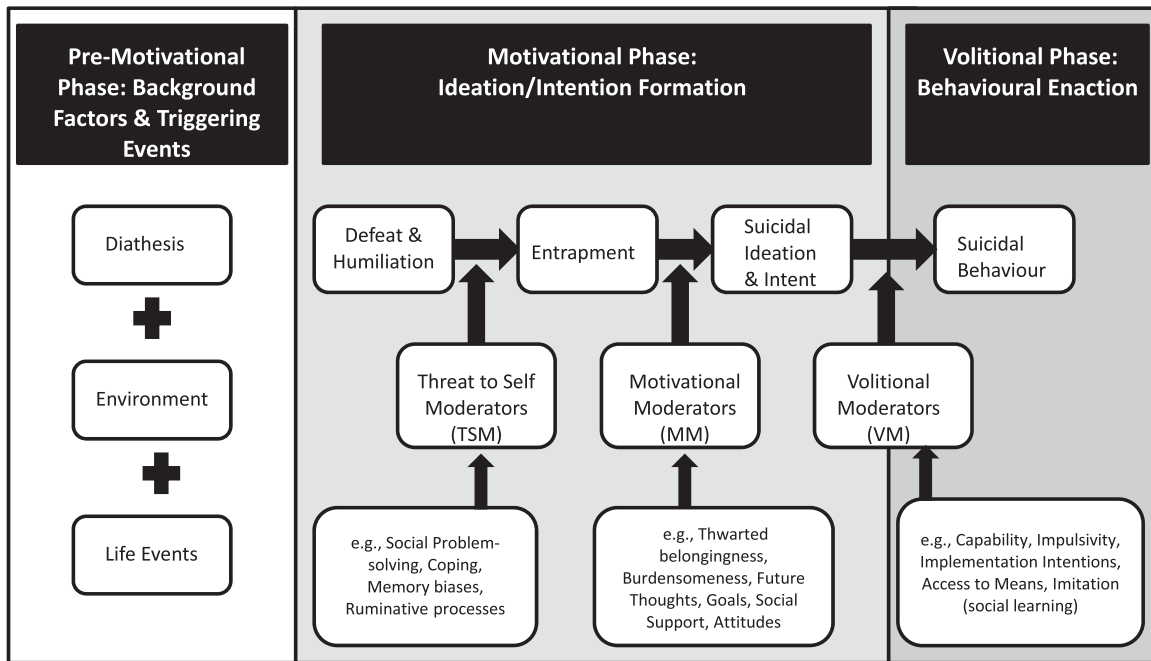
Pre-Motivational Phase: Background Factors & Triggering Events

Diathesis

Environment

Life Events

Motivational Phase: Ideation/Intention Formation

Defeat & Humiliation

Entrapment

Suicidal Ideation & Intent

Threat to Self Moderators (TSM)

Motivational Moderators (MM)

e.g., Social Problem-solving, Coping, Memory biases, Ruminative processes

e.g., Thwarted belongingness, Burdensomeness, Future Thoughts, Goals, Social Support, Attitudes

Volitional Phase: Behavioural Enaction

Suicidal Behaviour

Volitional Moderators (VM)

e.g., Capability, Impulsivity, Implementation Intentions, Access to Means, Imitation (social learning)